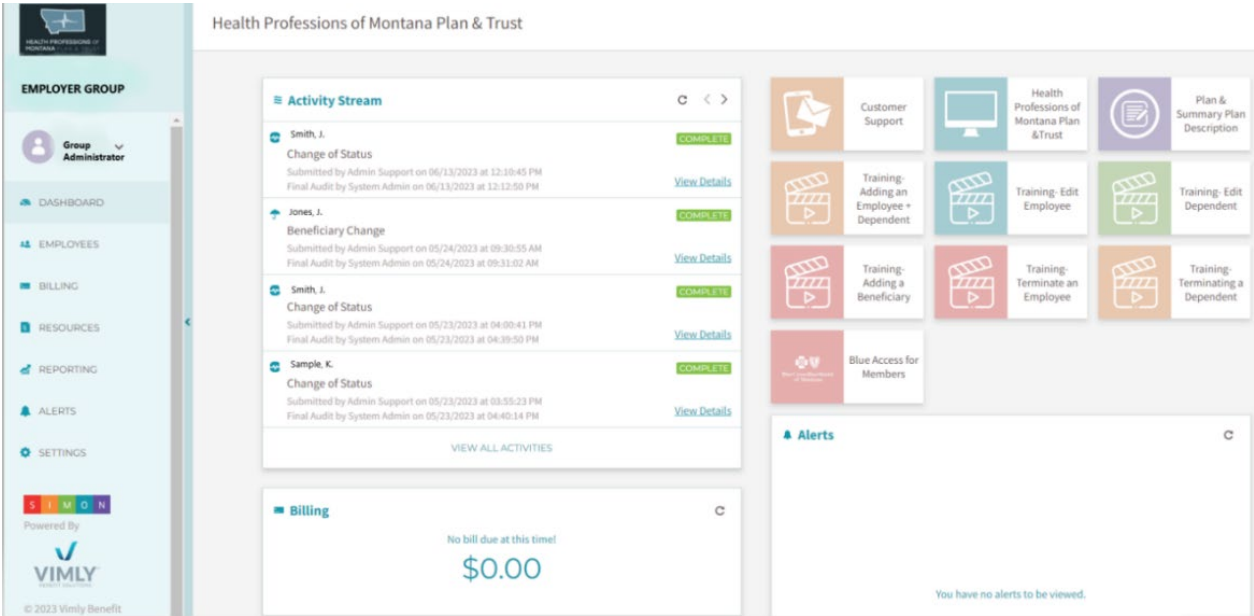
HEALTH PROFESSIONS OF MONTANA PLAN & TRUST

EMPLOYER GROUP

Group Administrator

DASHBOARD
EMPLOYEES
BILLING
RESOURCES
REPORTING
ALERTS
SETTINGS

S I M O N
Powered By
VIMLY
© 2023 Vimly Benefit

Health Professions of Montana Plan & Trust

Activity Stream

Smith, J.
COMPLETE
Change of Status
Submitted by Admin Support on 06/13/2023 at 12:10:45 PM
Final Audit by System Admin on 06/13/2023 at 12:12:50 PM
View Details

Jones, J.
COMPLETE
Beneficiary Change
Submitted by Admin Support on 05/24/2023 at 09:30:55 AM
Final Audit by System Admin on 05/24/2023 at 09:31:02 AM
View Details

Smith, J.
COMPLETE
Change of Status
Submitted by Admin Support on 05/23/2023 at 04:00:41 PM
Final Audit by System Admin on 05/23/2023 at 04:39:50 PM
View Details

Sample, K.
COMPLETE
Change of Status
Submitted by Admin Support on 05/23/2023 at 03:55:23 PM
Final Audit by System Admin on 05/23/2023 at 04:40:14 PM
View Details

VIEW ALL ACTIVITIES

Billing
No bill due at this time!
$0.00

Customer Support
Health Professions of Montana Plan &Trust
Plan & Summary Plan Description
Training- Adding an Employee + Dependent
Training- Edit Employee
Training- Edit Dependent
Training- Adding a Beneficiary
Training- Terminate an Employee
Training- Terminating a Dependent
Blue Access for Members

Alerts
You have no alerts to be viewed.